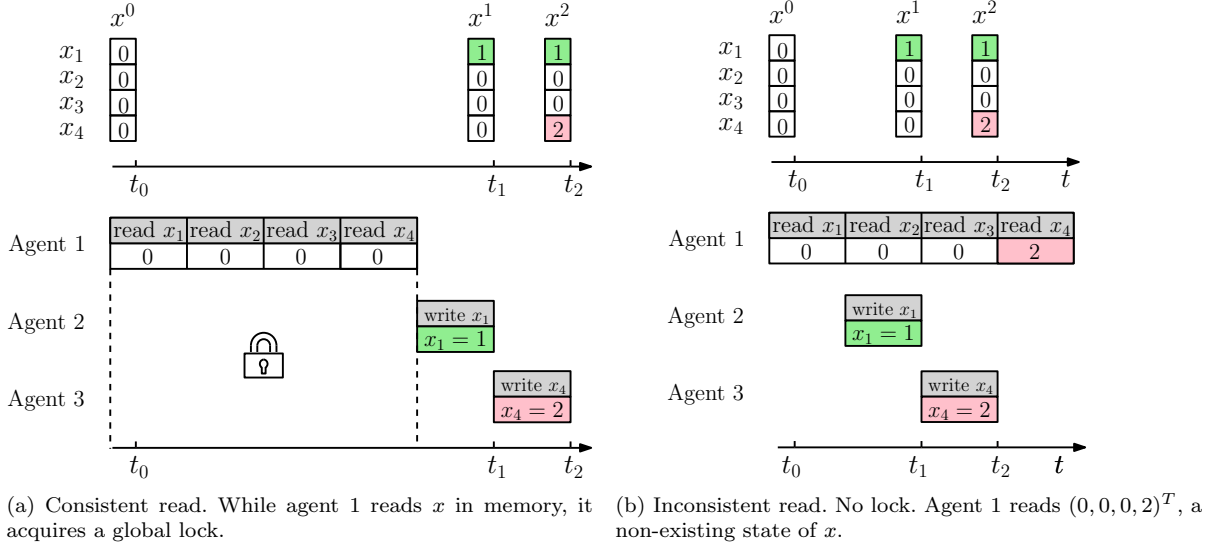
$x^0$ $x^1$ $x^2$

$x_1$ 0 1 1
$x_2$ 0 0 0
$x_3$ 0 0 0
$x_4$ 0 0 2

$t_0$ $t_1$ $t_2$

Agent 1

| read $x_1$ | read $x_2$ | read $x_3$ | read $x_4$ |
|---|---|---|---|
| 0 | 0 | 0 | 0 |

Agent 2

write $x_1$
$x_1 = 1$

Agent 3

write $x_4$
$x_4 = 2$

$t_0$ $t_1$ $t_2$

(a) Consistent read. While agent 1 reads $x$ in memory, it acquires a global lock.

$x^0$ $x^1$ $x^2$

$x_1$ 0 1 1
$x_2$ 0 0 0
$x_3$ 0 0 0
$x_4$ 0 0 2

$t_0$ $t_1$ $t_2$ $t$

Agent 1

| read $x_1$ | read $x_2$ | read $x_3$ | read $x_4$ |
|---|---|---|---|
| 0 | 0 | 0 | 2 |

Agent 2

write $x_1$
$x_1 = 1$

Agent 3

write $x_4$
$x_4 = 2$

$t_0$ $t_1$ $t_2$ $t$

(b) Inconsistent read. No lock. Agent 1 reads $(0, 0, 0, 2)^T$, a non-existing state of $x$.